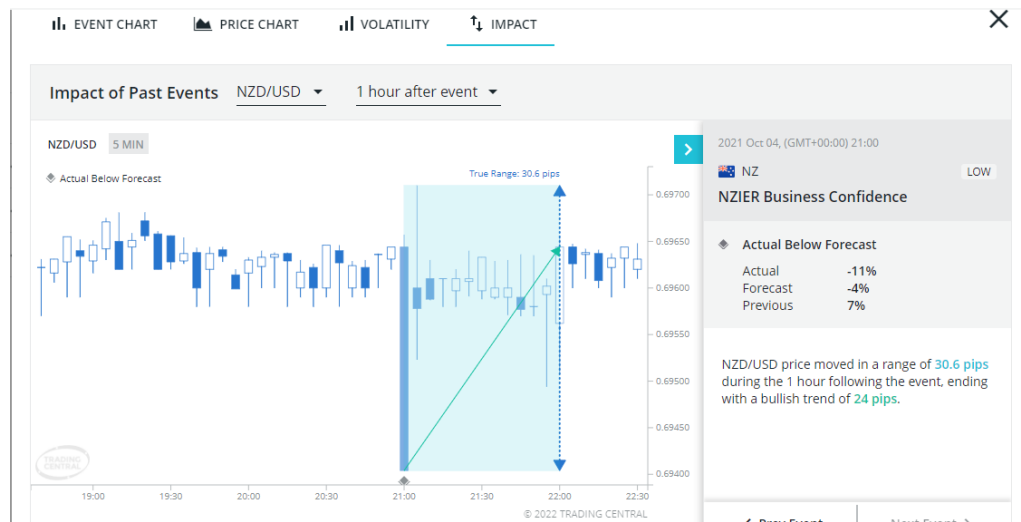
EVENT CHART PRICE CHART VOLATILITY IMPACT

Impact of Past Events NZD/USD 1 hour after event

NZD/USD 5 MIN

Actual Below Forecast

True Range: 30.6 pips

0.69700
0.69650
0.69600
0.69550
0.69500
0.69450
0.69400

TRADING CENTRAL

19:00 19:30 20:00 20:30 21:00 21:30 22:00 22:30

© 2022 TRADING CENTRAL

2021 Oct 04, (GMT+00:00) 21:00

NZ LOW

NZIER Business Confidence

Actual Below Forecast

| | |
|---|---|
| Actual | -11% |
| Forecast | -4% |
| Previous | 7% |

NZD/USD price moved in a range of 30.6 pips during the 1 hour following the event, ending with a bullish trend of 24 pips.

Prev Event Next Event